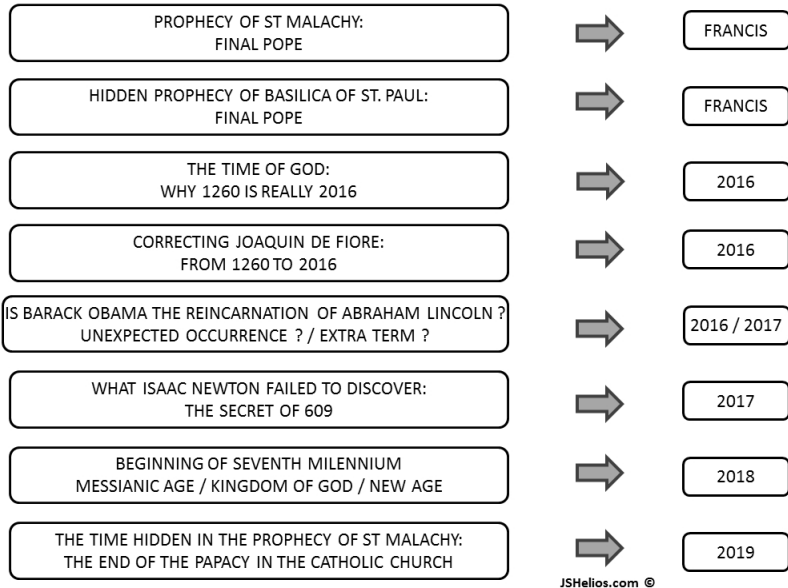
PROPHECY OF ST MALACHY:
FINAL POPE

FRANCIS

HIDDEN PROPHECY OF BASILICA OF ST. PAUL:
FINAL POPE

FRANCIS

THE TIME OF GOD:
WHY 1260 IS REALLY 2016

2016

CORRECTING JOAQUIN DE FIORE:
FROM 1260 TO 2016

2016

IS BARACK OBAMA THE REINCARNATION OF ABRAHAM LINCOLN ?
UNEXPECTED OCCURRENCE ? / EXTRA TERM ?

2016 / 2017

WHAT ISAAC NEWTON FAILED TO DISCOVER:
THE SECRET OF 609

2017

BEGINNING OF SEVENTH MILENNIUM
MESSIANIC AGE / KINGDOM OF GOD / NEW AGE

2018

THE TIME HIDDEN IN THE PROPHECY OF ST MALACHY:
THE END OF THE PAPACY IN THE CATHOLIC CHURCH

2019

JSHelios.com ©